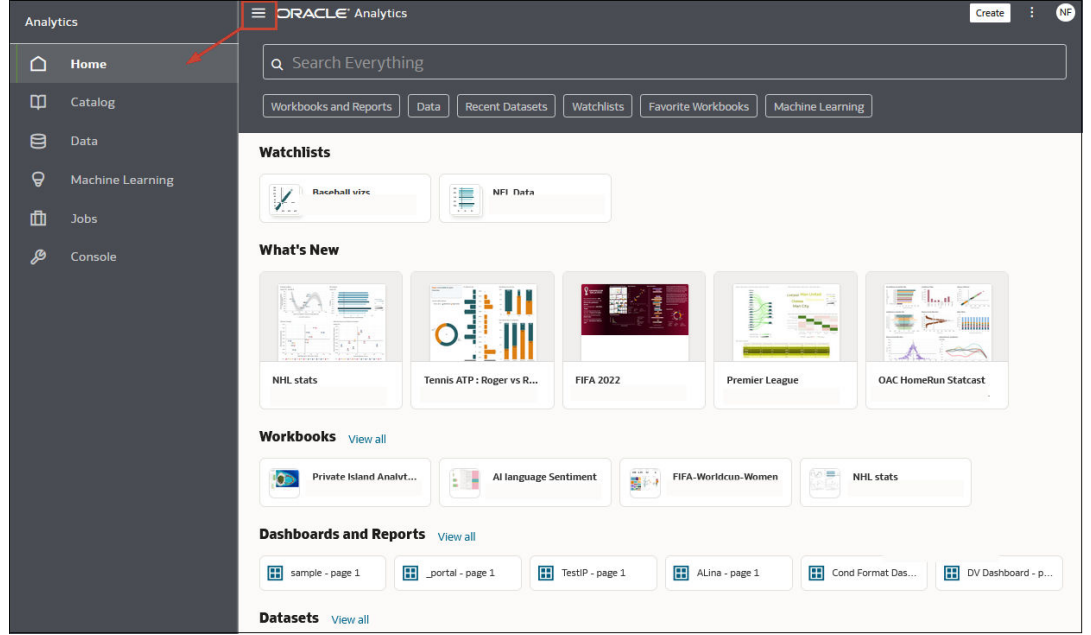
Analytics

Home

Catalog

Data

Machine Learning

Jobs

Console

ORACLE Analytics

Create

NF

Search Everything

Workbooks and Reports | Data | Recent Datasets | Watchlists | Favorite Workbooks | Machine Learning

Watchlists

Baseball vizs

NFL Data

What's New

NHL stats

Tennis ATP : Roger vs R...

FIFA 2022

Premier League

OAC HomeRun Statcast

Workbooks View all

Private Island Analyt...

AI language Sentiment

FIFA-Worldcup-Women

NHL stats

Dashboards and Reports View all

sample - page 1

_portal - page 1

TestIP - page 1

ALina - page 1

Cond Format Das...

DV Dashboard - p...

Datasets View all